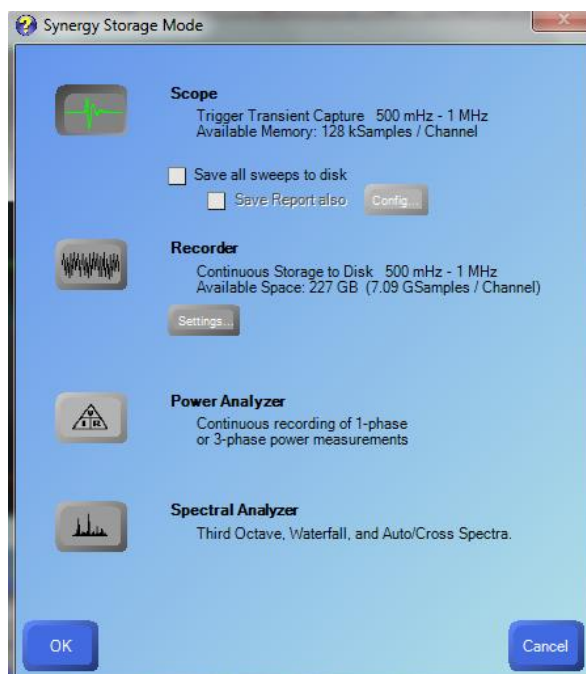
Synergy Storage Mode

Scope
Trigger Transient Capture 500 mHz - 1 MHz
Available Memory: 128 kSamples / Channel

Save all sweeps to disk
Save Report also
Config...

Recorder
Continuous Storage to Disk 500 mHz - 1 MHz
Available Space: 227 GB (7.09 GSamples / Channel)

Settings...

Power Analyzer
Continuous recording of 1-phase or 3-phase power measurements

Spectral Analyzer
Third Octave, Waterfall, and Auto/Cross Spectra.

OK

Cancel